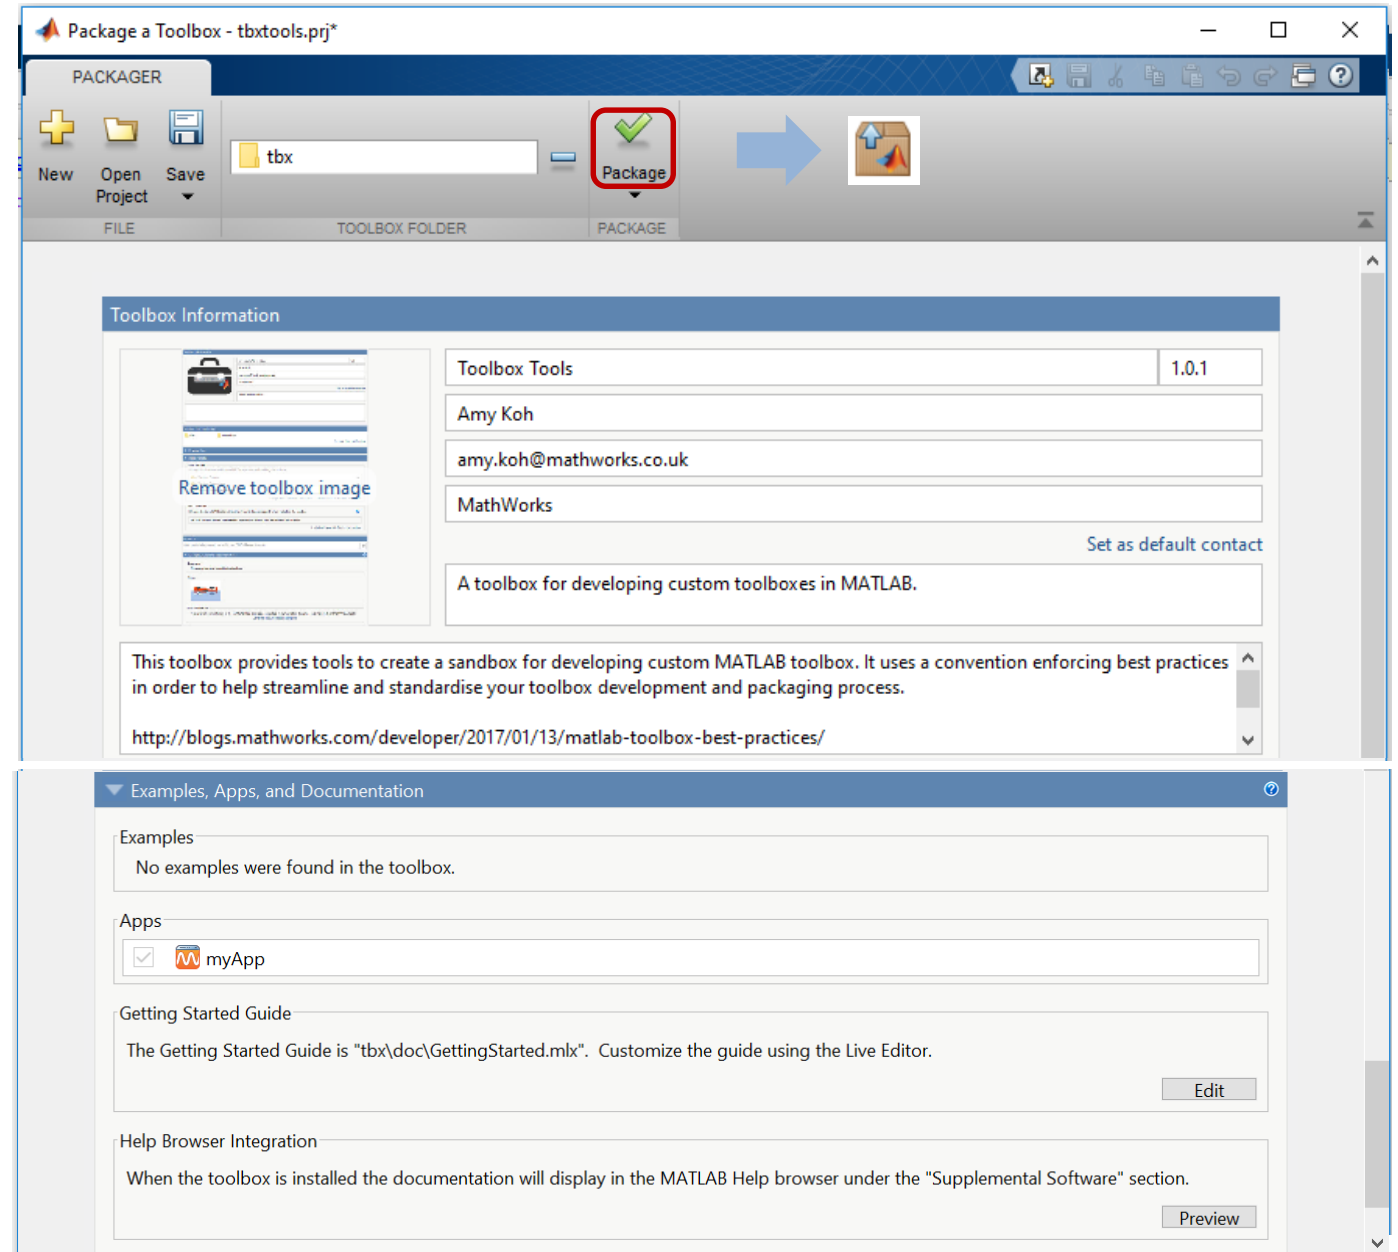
Package a Toolbox - tbxtools.prj*

PACKAGER

New
Open Project
Save
FILE

tbx
TOOLBOX FOLDER

Package
PACKAGE

Toolbox Information

Remove toolbox image

Toolbox Tools
1.0.1
Amy Koh
amy.koh@mathworks.co.uk
MathWorks
Set as default contact
A toolbox for developing custom toolboxes in MATLAB.

This toolbox provides tools to create a sandbox for developing custom MATLAB toolbox. It uses a convention enforcing best practices in order to help streamline and standardise your toolbox development and packaging process.

http://blogs.mathworks.com/developer/2017/01/13/matlab-toolbox-best-practices/

Examples, Apps, and Documentation

Examples
No examples were found in the toolbox.

Apps
myApp

Getting Started Guide
The Getting Started Guide is "tbx\doc\GettingStarted.mlx". Customize the guide using the Live Editor.
Edit

Help Browser Integration
When the toolbox is installed the documentation will display in the MATLAB Help browser under the "Supplemental Software" section.
Preview